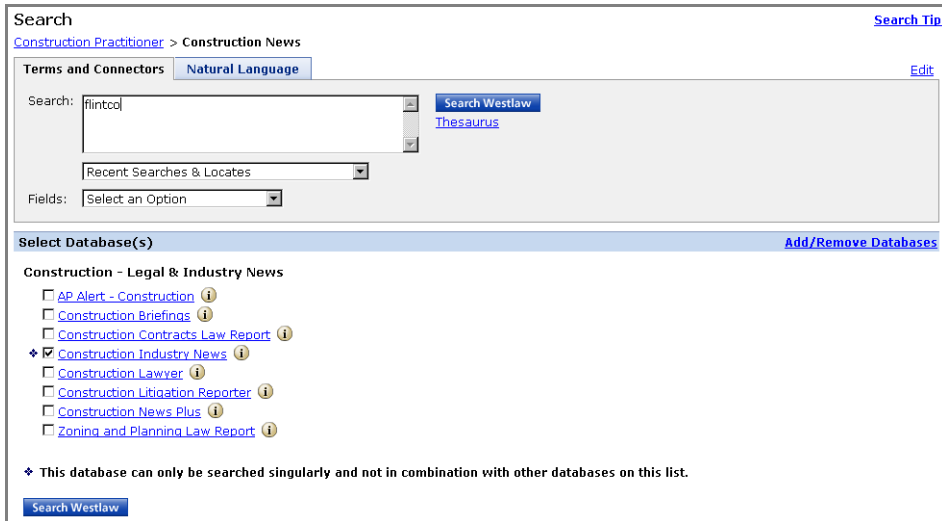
Search

Search Tip

Construction Practitioner > Construction News

Terms and Connectors | Natural Language

Edit

Search: flintco

Search Westlaw

Thesaurus

Recent Searches & Locates

Fields: Select an Option

Select Database(s)

Add/Remove Databases

Construction - Legal & Industry News

☐ AP Alert - Construction
☐ Construction Briefings
☐ Construction Contracts Law Report
❖ ☑ Construction Industry News
☐ Construction Lawyer
☐ Construction Litigation Reporter
☐ Construction News Plus
☐ Zoning and Planning Law Report

❖ This database can only be searched singularly and not in combination with other databases on this list.

Search Westlaw